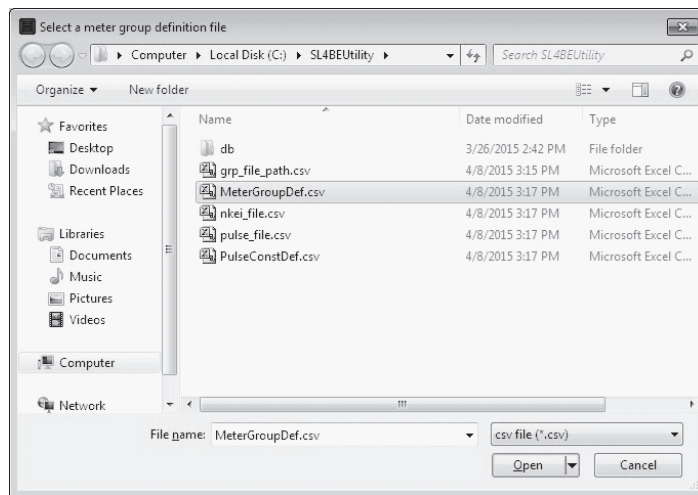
Select a meter group definition file

Computer ▸ Local Disk (C:) ▸ SL4BEUtility ▸

Search SL4BEUtility

Organize ▾ New folder

Favorites
Desktop
Downloads
Recent Places

Libraries
Documents
Music
Pictures
Videos

Computer

Network

| Name | Date modified | Type |
|---|---|---|
| db | 3/26/2015 2:42 PM | File folder |
| grp_file_path.csv | 4/8/2015 3:15 PM | Microsoft Excel C... |
| MeterGroupDef.csv | 4/8/2015 3:17 PM | Microsoft Excel C... |
| nkei_file.csv | 4/8/2015 3:17 PM | Microsoft Excel C... |
| pulse_file.csv | 4/8/2015 3:17 PM | Microsoft Excel C... |
| PulseConstDef.csv | 4/8/2015 3:17 PM | Microsoft Excel C... |

File name: MeterGroupDef.csv

csv file (*.csv)

Open

Cancel